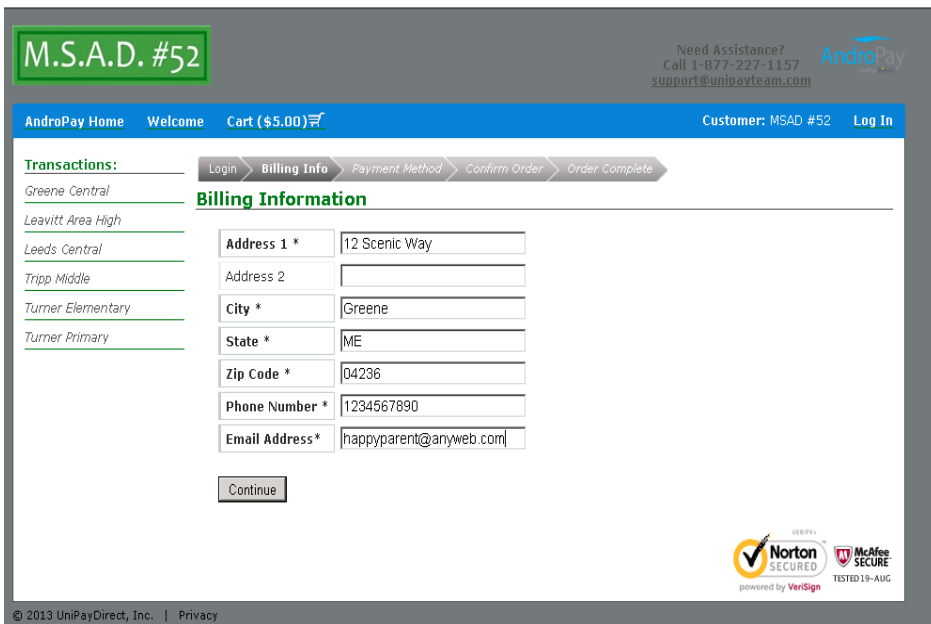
M.S.A.D. #52

Need Assistance?
Call 1-877-227-1157
support@unipayteam.com

AndroPay

AndroPay Home Welcome Cart ($5.00)

Customer: MSAD #52 Log In

Transactions:
Greene Central
Leavitt Area High
Leeds Central
Tripp Middle
Turner Elementary
Turner Primary

Login Billing Info Payment Method Confirm Order Order Complete

Billing Information

| | |
|---|---|
| Address 1 * | 12 Scenic Way |
| Address 2 | |
| City * | Greene |
| State * | ME |
| Zip Code * | 04236 |
| Phone Number * | 1234567890 |
| Email Address* | happyparent@anyweb.com |

Continue

VERIFY
Norton SECURED
powered by VeriSign

McAfee SECURE
TESTED 19-AUG

© 2013 UniPayDirect, Inc. | Privacy